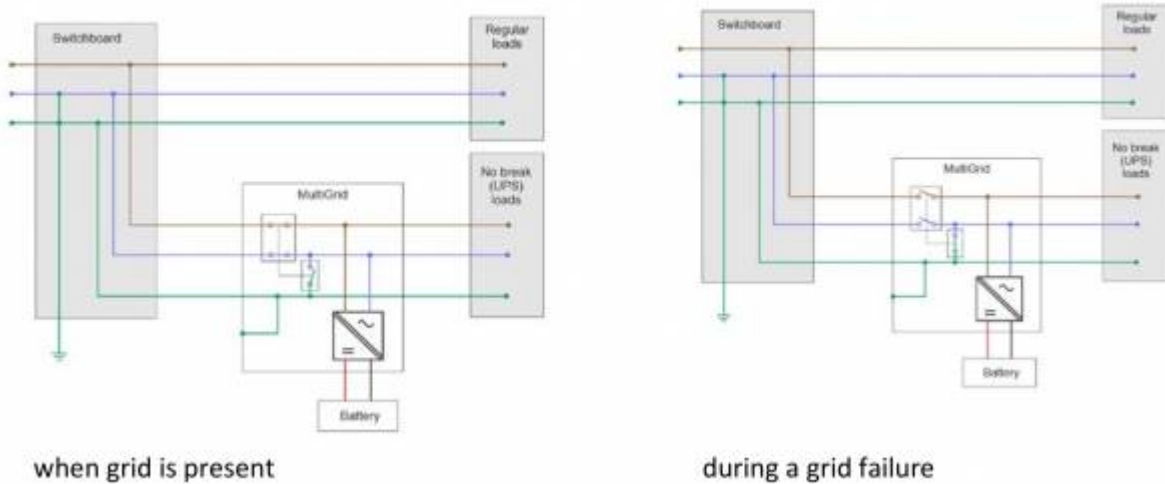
Switchboard

Regular loads

No break (UPS) loads

MultiGrid

$=$

$\sim$

Battery

when grid is present

Switchboard

Regular loads

No break (UPS) loads

MultiGrid

$=$

$\sim$

Battery

during a grid failure